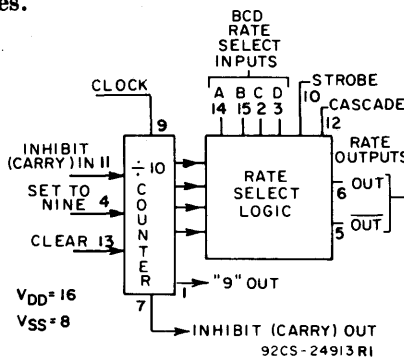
es.

BCD RATE SELECT INPUTS

A 14
B 15
C 2
D 3

STROBE 10

CASCADE 12

RATE OUTPUTS

CLOCK 9

INHIBIT (CARRY) IN 11

SET TO NINE 4

CLEAR 13

$\div$ 10 COUNTER

RATE SELECT LOGIC

6 OUT

5 $\overline{OUT}$

1 "9" OUT

7 INHIBIT (CARRY) OUT

$V_{DD}$ = 16

$V_{SS}$ = 8

92CS-24913 R1